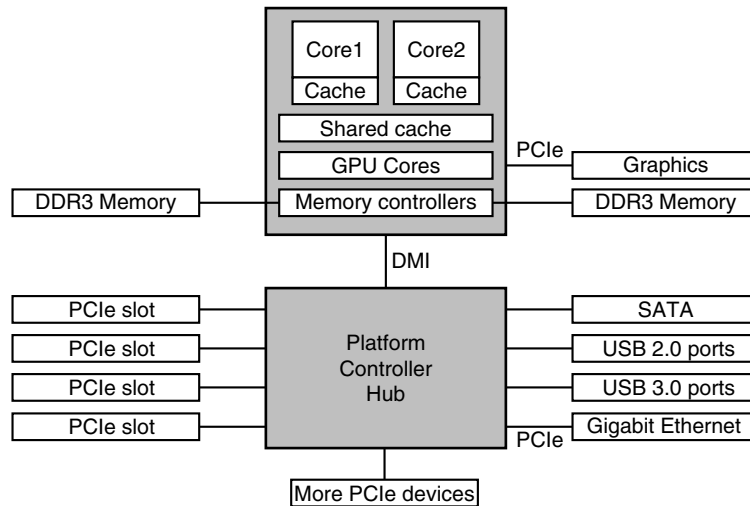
Core1
Cache
Core2
Cache
Shared cache
GPU Cores
Memory controllers
PCIe
Graphics
DDR3 Memory
DDR3 Memory
DMI
PCIe slot
PCIe slot
PCIe slot
PCIe slot
Platform Controller Hub
SATA
USB 2.0 ports
USB 3.0 ports
Gigabit Ethernet
PCIe
More PCIe devices